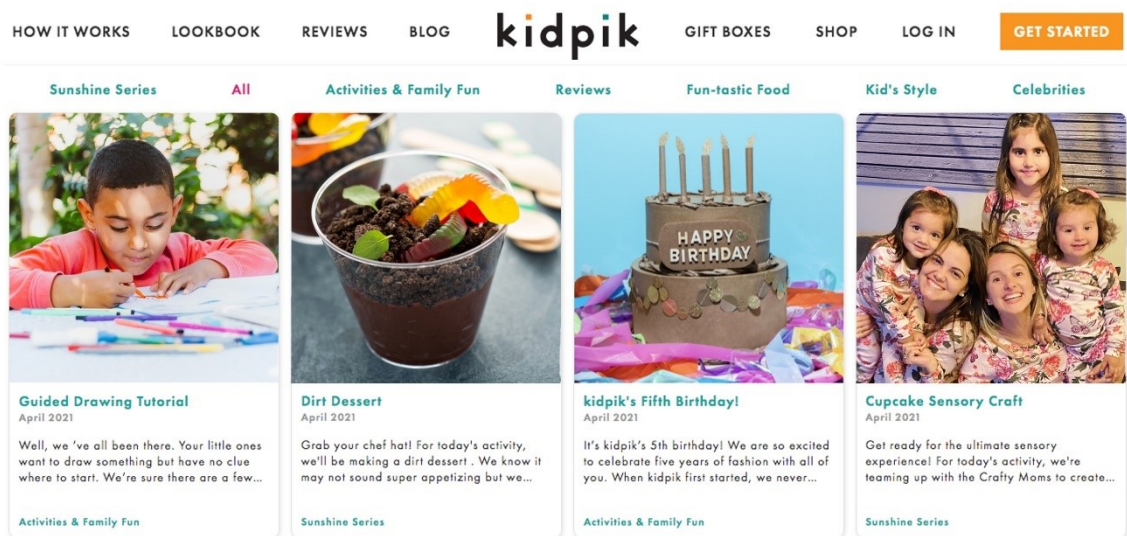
HOW IT WORKS LOOKBOOK REVIEWS BLOG kidpik GIFT BOXES SHOP LOG IN GET STARTED

Sunshine Series All Activities & Family Fun Reviews Fun-tastic Food Kid's Style Celebrities

HAPPY BIRTHDAY

Guided Drawing Tutorial
April 2021
Well, we 've all been there. Your little ones want to draw something but have no clue where to start. We're sure there are a few...
Activities & Family Fun

Dirt Dessert
April 2021
Grab your chef hat! For today's activity, we'll be making a dirt dessert . We know it may not sound super appetizing but we...
Sunshine Series

kidpik's Fifth Birthday!
April 2021
It's kidpik's 5th birthday! We are so excited to celebrate five years of fashion with all of you. When kidpik first started, we never...
Activities & Family Fun

Cupcake Sensory Craft
April 2021
Get ready for the ultimate sensory experience! For today's activity, we're teaming up with the Crafty Moms to create...
Sunshine Series